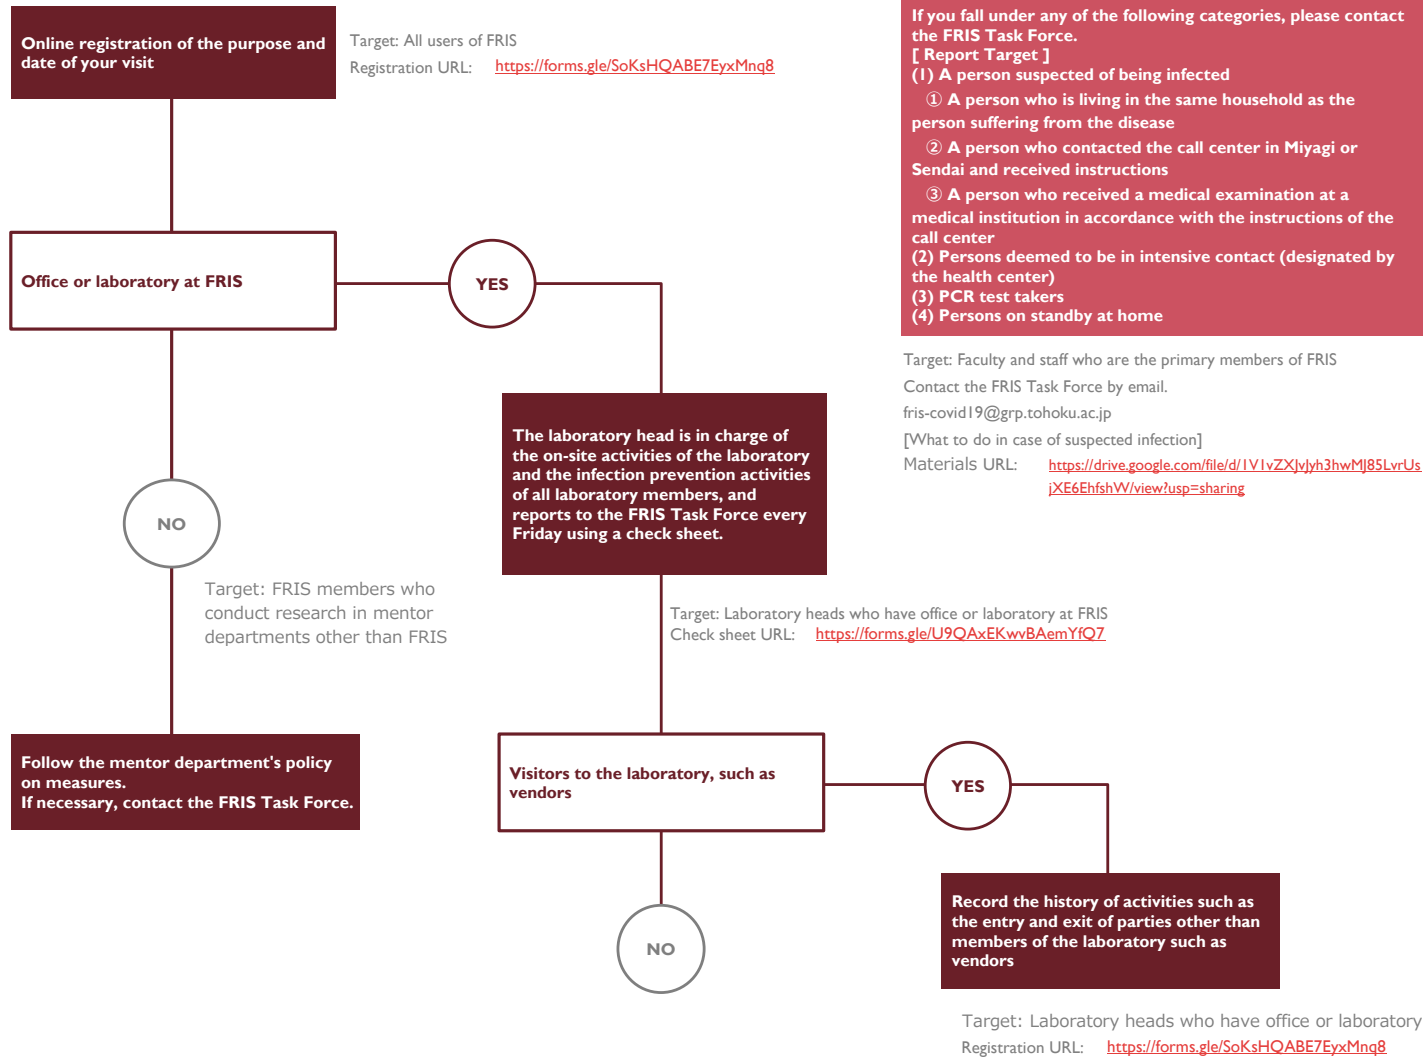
Online registration of the purpose and date of your visit

Target: All users of FRIS
Registration URL: https://forms.gle/SoKsHQABE7EyxMnq8

If you fall under any of the following categories, please contact the FRIS Task Force.
[ Report Target ]
(1) A person suspected of being infected
① A person who is living in the same household as the person suffering from the disease
② A person who contacted the call center in Miyagi or Sendai and received instructions
③ A person who received a medical examination at a medical institution in accordance with the instructions of the call center
(2) Persons deemed to be in intensive contact (designated by the health center)
(3) PCR test takers
(4) Persons on standby at home

Office or laboratory at FRIS

YES

Target: Faculty and staff who are the primary members of FRIS
Contact the FRIS Task Force by email.
fris-covid19@grp.tohoku.ac.jp
[What to do in case of suspected infection]
Materials URL: https://drive.google.com/file/d/1V1vZXJvJyh3hwMJ85LvrUsjXE6EhfshW/view?usp=sharing

The laboratory head is in charge of the on-site activities of the laboratory and the infection prevention activities of all laboratory members, and reports to the FRIS Task Force every Friday using a check sheet.

NO

Target: FRIS members who conduct research in mentor departments other than FRIS

Target: Laboratory heads who have office or laboratory at FRIS
Check sheet URL: https://forms.gle/U9QAxEKwvBAemYfQ7

Follow the mentor department's policy on measures.
If necessary, contact the FRIS Task Force.

Visitors to the laboratory, such as vendors

YES

Record the history of activities such as the entry and exit of parties other than members of the laboratory such as vendors

NO

Target: Laboratory heads who have office or laboratory
Registration URL: https://forms.gle/SoKsHQABE7EyxMnq8